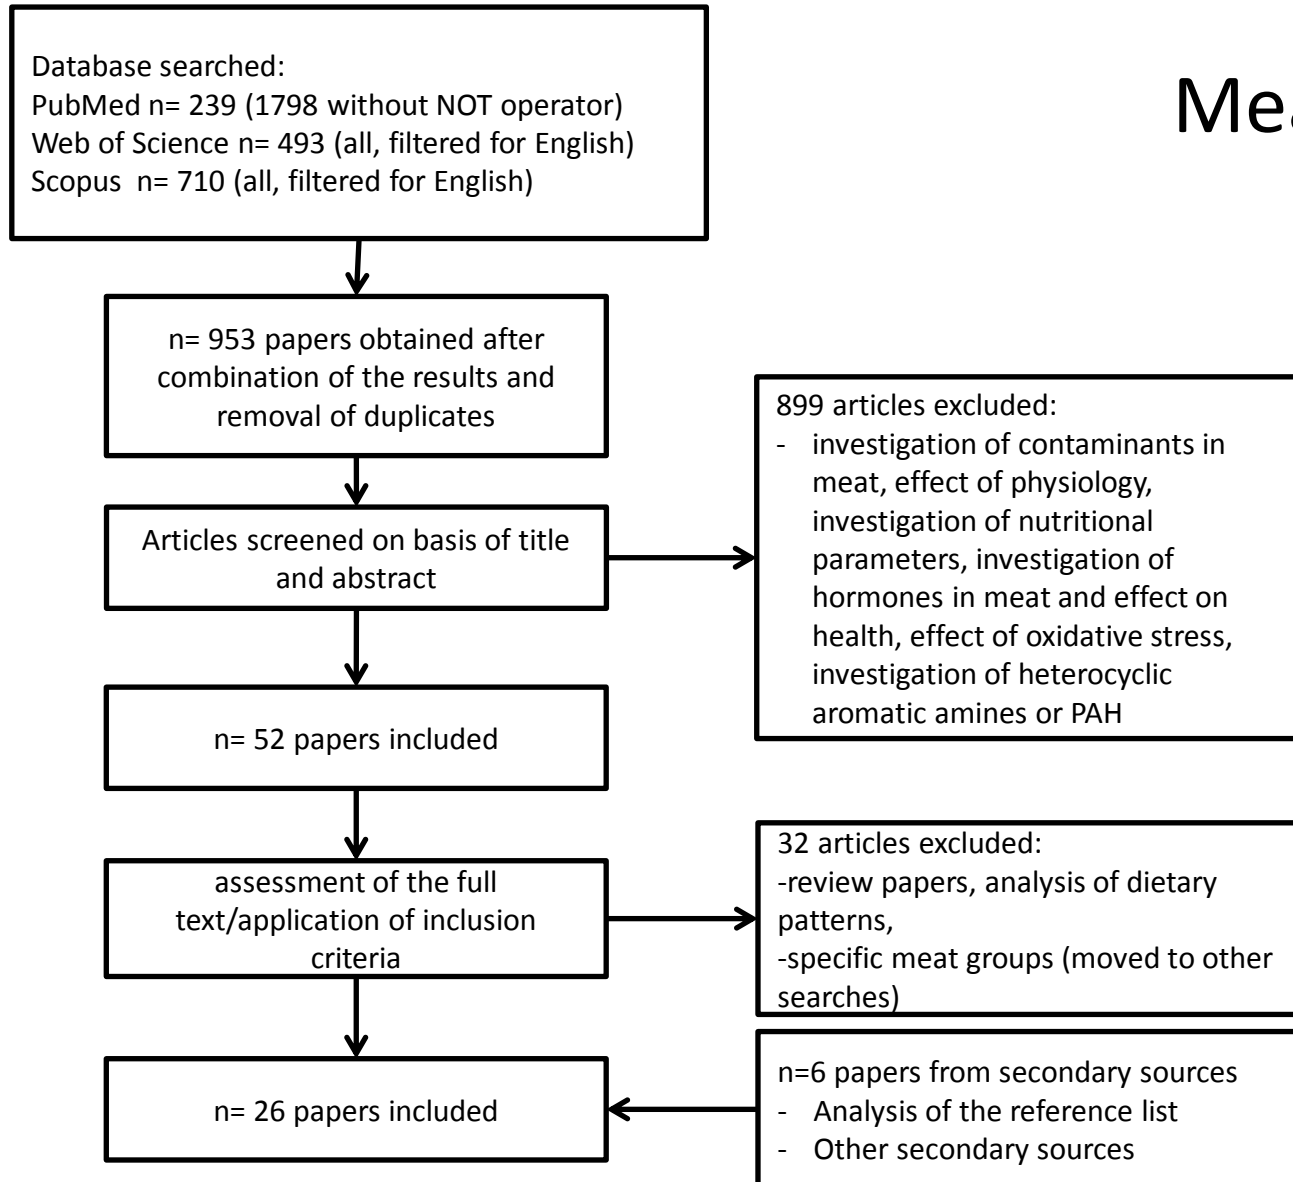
Database searched:
PubMed n= 239 (1798 without NOT operator)
Web of Science n= 493 (all, filtered for English)
Scopus n= 710 (all, filtered for English)

Me

n= 953 papers obtained after combination of the results and removal of duplicates

899 articles excluded:
- investigation of contaminants in meat, effect of physiology, investigation of nutritional parameters, investigation of hormones in meat and effect on health, effect of oxidative stress, investigation of heterocyclic aromatic amines or PAH

Articles screened on basis of title and abstract

n= 52 papers included

32 articles excluded:
-review papers, analysis of dietary patterns,
-specific meat groups (moved to other searches)

assessment of the full text/application of inclusion criteria

n=6 papers from secondary sources
- Analysis of the reference list
- Other secondary sources

n= 26 papers included